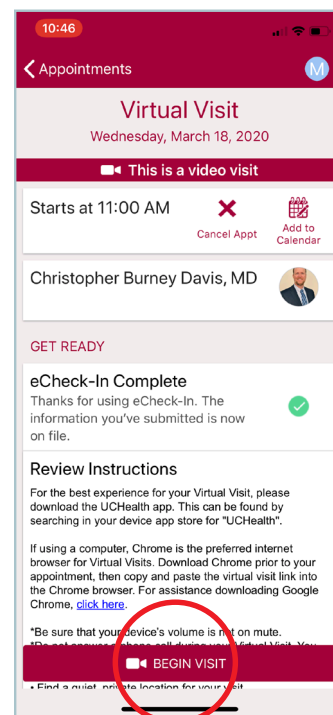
10:46

Appointments

M

Virtual Visit

Wednesday, March 18, 2020

This is a video visit

Starts at 11:00 AM

Cancel Appt

Add to Calendar

Christopher Burney Davis, MD

GET READY

eCheck-In Complete

Thanks for using eCheck-In. The information you've submitted is now on file.

Review Instructions

For the best experience for your Virtual Visit, please download the UCHealth app. This can be found by searching in your device app store for "UCHealth".

If using a computer, Chrome is the preferred internet browser for Virtual Visits. Download Chrome prior to your appointment, then copy and paste the virtual visit link into the Chrome browser. For assistance downloading Google Chrome, click here.

*Be sure that your device's volume is n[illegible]t on mute.
*D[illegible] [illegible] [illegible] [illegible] call during your Virtual Visit. You

BEGIN VISIT

• Find a quiet, private location for your visit